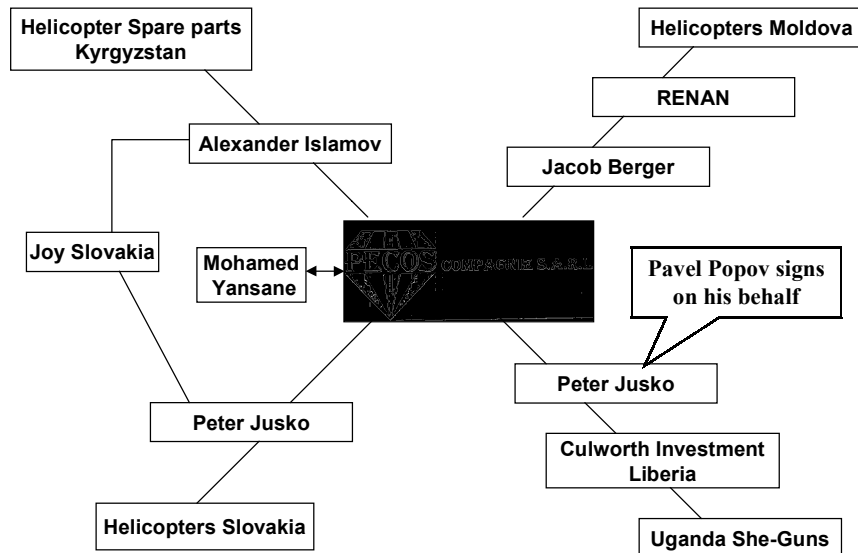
Helicopter Spare parts Kyrgyzstan

Helicopters Moldova

RENAN

Alexander Islamov

Jacob Berger

Joy Slovakia

Mohamed Yansane

PECOS COMPAGNIE S.A.R.L.

Pavel Popov signs on his behalf

Peter Jusko

Peter Jusko

Culworth Investment Liberia

Helicopters Slovakia

Uganda She-Guns